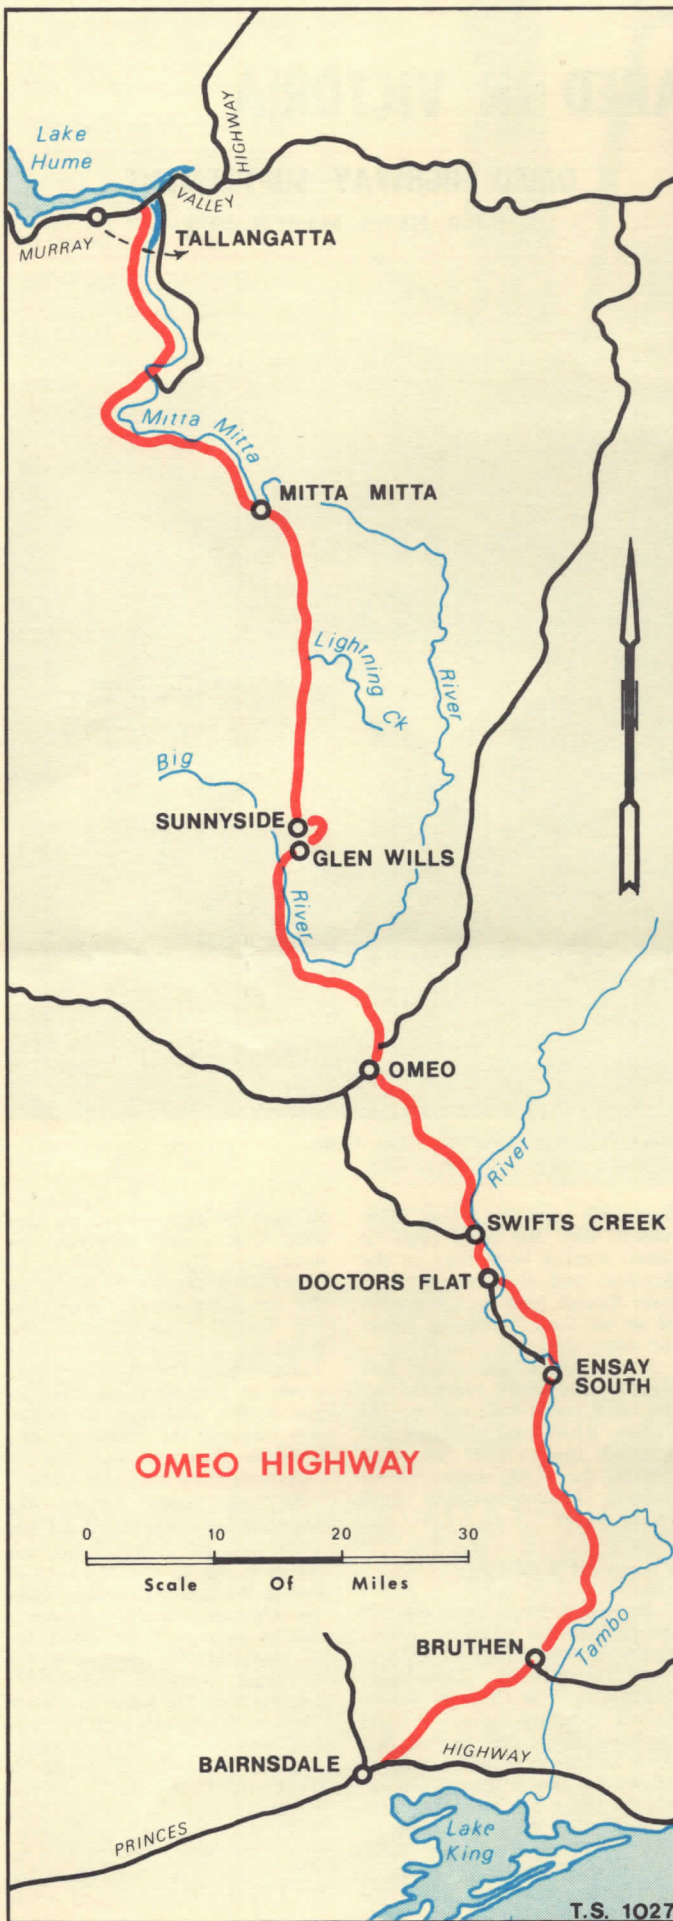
HIGHWAY

Lake Hume

VALLEY

MURRAY

TALLANGATTA

Mitta Mitta

MITTA MITTA

Lightning Ck

River

Big

SUNNYSIDE

GLEN WILLS

River

OMEO

River

SWIFTS CREEK

DOCTORS FLAT

ENSAY SOUTH

OMEO HIGHWAY

0 10 20 30

Scale Of Miles

Tambo

BRUTHEN

HIGHWAY

BAIRNSDALE

PRINCES

Lake King

T.S. 1027